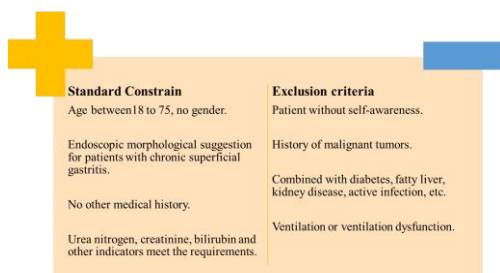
| Standard Constrain | Exclusion criteria |
|---|---|
| Age between18 to 75, no gender. | Patient without self-awareness. |
| Endoscopic morphological suggestion for patients with chronic superficial gastritis. | History of malignant tumors. |
| | Combined with diabetes, fatty liver, kidney disease, active infection, etc. |
| No other medical history. | |
| | Ventilation or ventilation dysfunction. |
| Urea nitrogen, creatinine, bilirubin and other indicators meet the requirements. | |